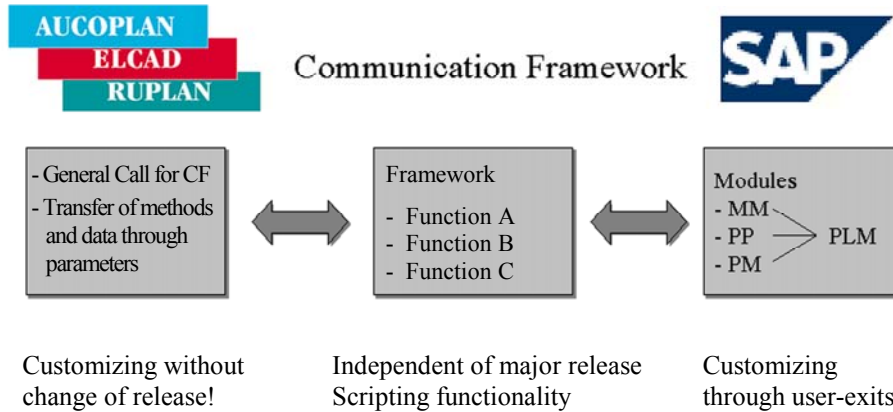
AUCOPLAN
ELCAD
RUPLAN

Communication Framework

SAP

- General Call for CF
- Transfer of methods and data through parameters

Framework
- Function A
- Function B
- Function C

Modules
- MM
- PP
- PM
PLM

Customizing without change of release!

Independent of major release
Scripting functionality

Customizing through user-exits